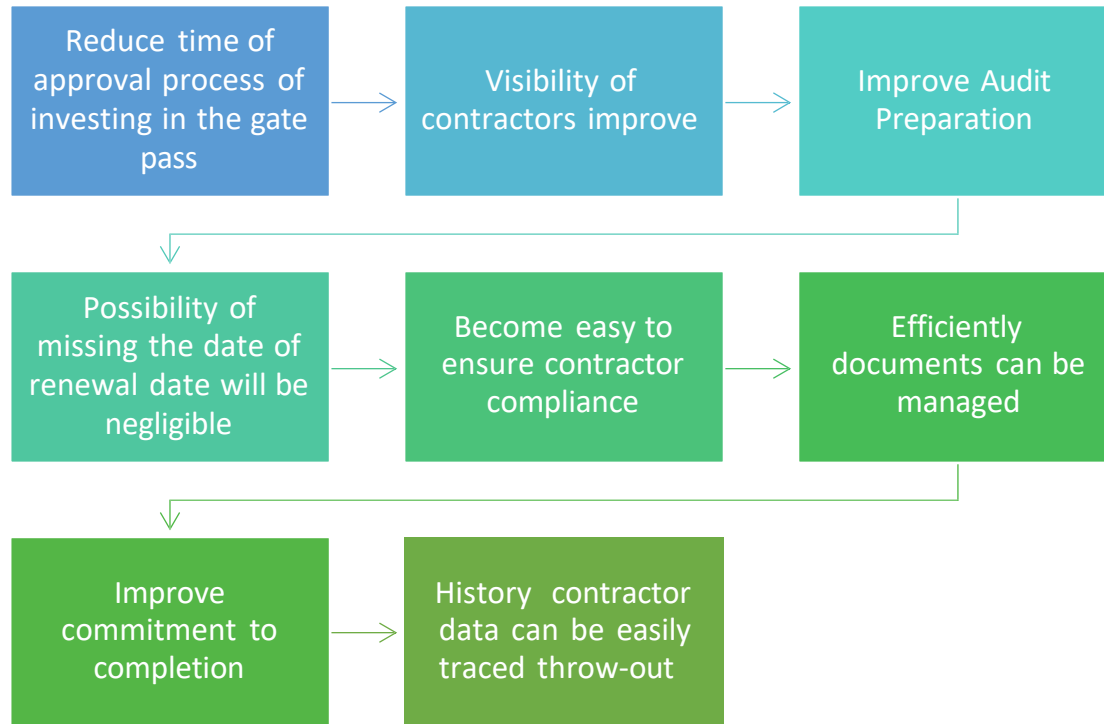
Reduce time of approval process of investing in the gate pass

Visibility of contractors improve

Improve Audit Preparation

Possibility of missing the date of renewal date will be negligible

Become easy to ensure contractor compliance

Efficiently documents can be managed

Improve commitment to completion

History contractor data can be easily traced throw-out